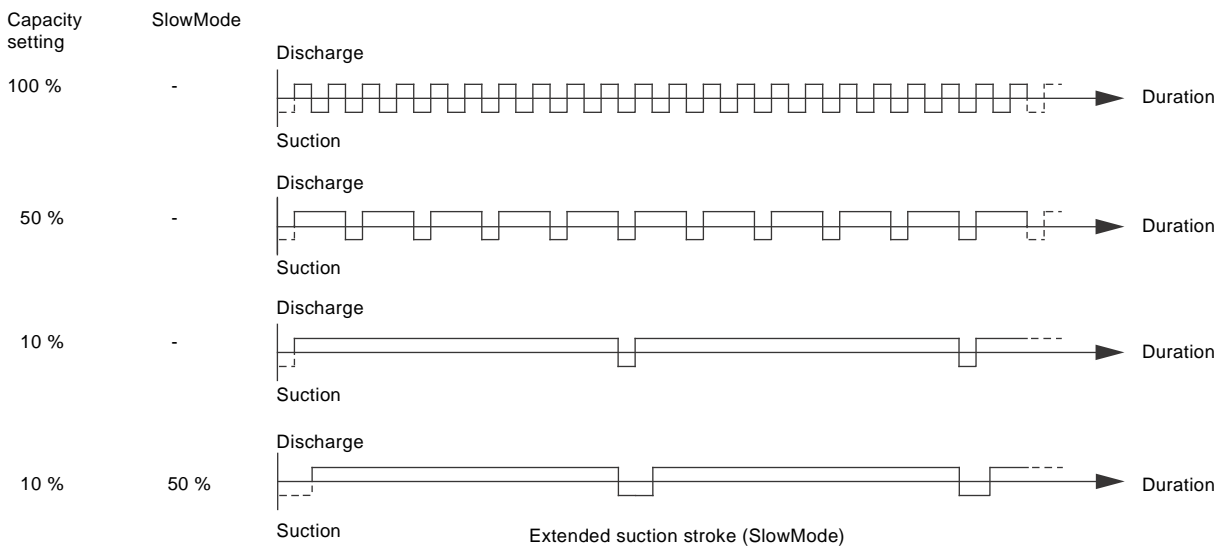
Capacity setting

SlowMode

100 %

-

Discharge

Suction

Duration

50 %

-

Discharge

Suction

Duration

10 %

-

Discharge

Suction

Duration

10 %

50 %

Discharge

Suction

Duration

Extended suction stroke (SlowMode)